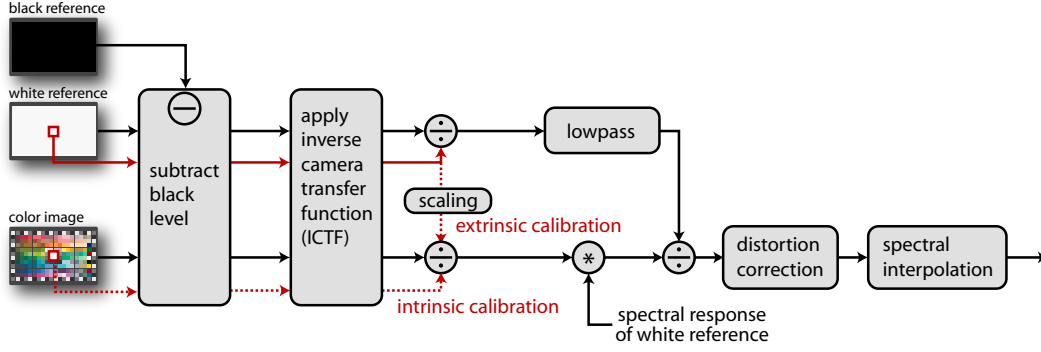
black reference

white reference

color image

subtract black level

apply inverse camera transfer function (ICTF)

lowpass

scaling

extrinsic calibration

intrinsic calibration

spectral response of white reference

distortion correction

spectral interpolation